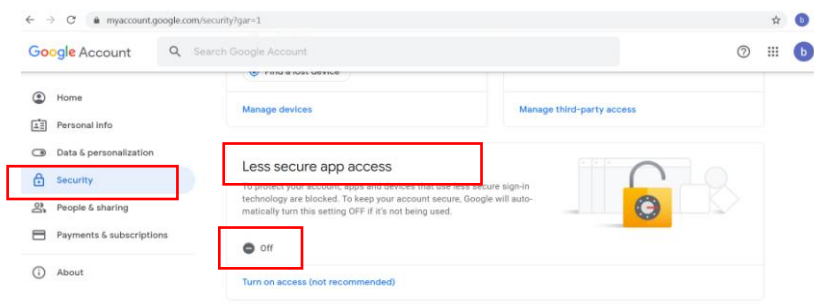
myaccount.google.com/security?gar=1

Google Account

Search Google Account

Find a lost device

Manage devices

Manage third-party access

Home

Personal info

Data & personalization

Security

People & sharing

Payments & subscriptions

About

Less secure app access

To protect your account, apps and devices that use less secure sign-in technology are blocked. To keep your account secure, Google will automatically turn this setting OFF if it's not being used.

Off

Turn on access (not recommended)